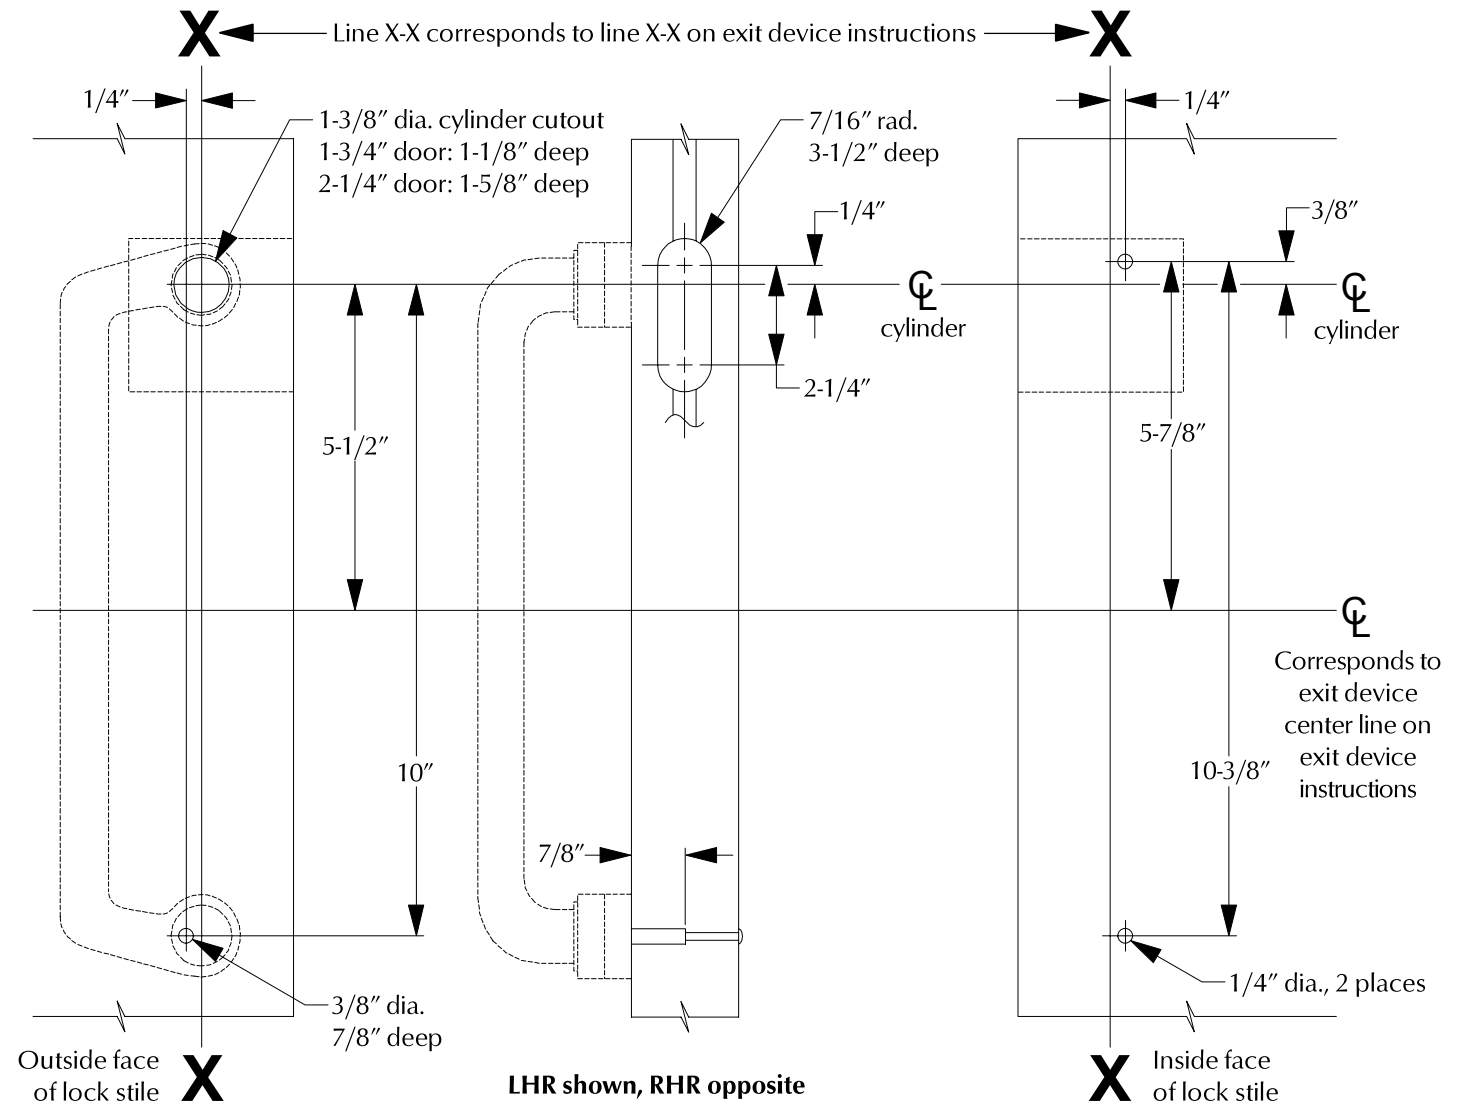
X ← Line X-X corresponds to line X-X on exit device instructions → X

1/4″

1-3/8″ dia. cylinder cutout
1-3/4″ door: 1-1/8″ deep
2-1/4″ door: 1-5/8″ deep

7/16″ rad.
3-1/2″ deep

1/4″

1/4″

3/8″

℄
cylinder

℄
cylinder

2-1/4″

5-1/2″

5-7/8″

℄
Corresponds to exit device center line on exit device instructions

10″

10-3/8″

7/8″

3/8″ dia.
7/8″ deep

1/4″ dia., 2 places

Outside face of lock stile

X

LHR shown, RHR opposite

X

Inside face of lock stile